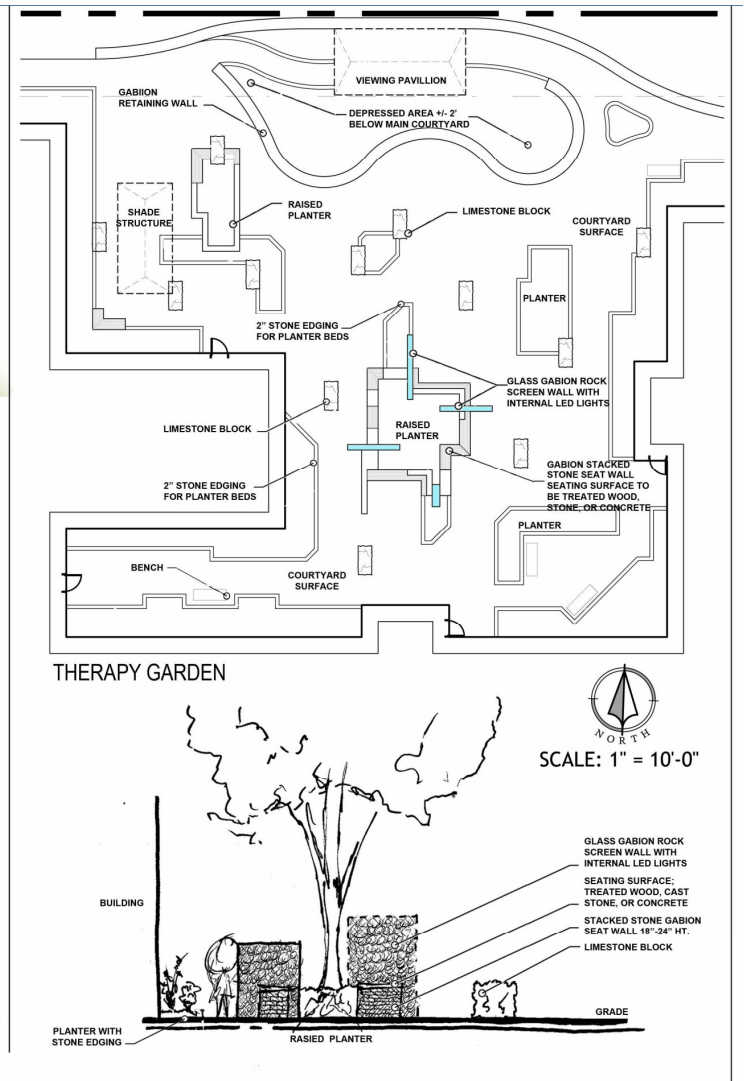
VIEWING PAVILLION

GABIION RETAINING WALL

DEPRESSED AREA +/- 2' BELOW MAIN COURTYARD

RAISED PLANTER

SHADE STRUCTURE

LIMESTONE BLOCK

COURTYARD SURFACE

PLANTER

2" STONE EDGING FOR PLANTER BEDS

GLASS GABION ROCK SCREEN WALL WITH INTERNAL LED LIGHTS

LIMESTONE BLOCK

RAISED PLANTER

GABION STACKED STONE SEAT WALL SEATING SURFACE TO BE TREATED WOOD, STONE, OR CONCRETE

2" STONE EDGING FOR PLANTER BEDS

PLANTER

BENCH

COURTYARD SURFACE

THERAPY GARDEN

NORTH

SCALE: 1" = 10'-0"

GLASS GABION ROCK SCREEN WALL WITH INTERNAL LED LIGHTS

SEATING SURFACE; TREATED WOOD, CAST STONE, OR CONCRETE

BUILDING

STACKED STONE GABION SEAT WALL 18"-24" HT.

LIMESTONE BLOCK

GRADE

PLANTER WITH STONE EDGING

RASIED PLANTER